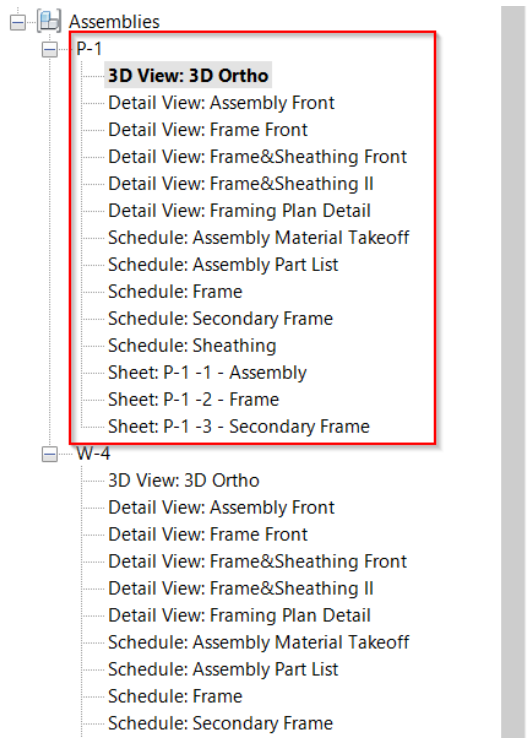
Assemblies
P-1
3D View: 3D Ortho
Detail View: Assembly Front
Detail View: Frame Front
Detail View: Frame&Sheathing Front
Detail View: Frame&Sheathing II
Detail View: Framing Plan Detail
Schedule: Assembly Material Takeoff
Schedule: Assembly Part List
Schedule: Frame
Schedule: Secondary Frame
Schedule: Sheathing
Sheet: P-1 -1 - Assembly
Sheet: P-1 -2 - Frame
Sheet: P-1 -3 - Secondary Frame
W-4
3D View: 3D Ortho
Detail View: Assembly Front
Detail View: Frame Front
Detail View: Frame&Sheathing Front
Detail View: Frame&Sheathing II
Detail View: Framing Plan Detail
Schedule: Assembly Material Takeoff
Schedule: Assembly Part List
Schedule: Frame
Schedule: Secondary Frame